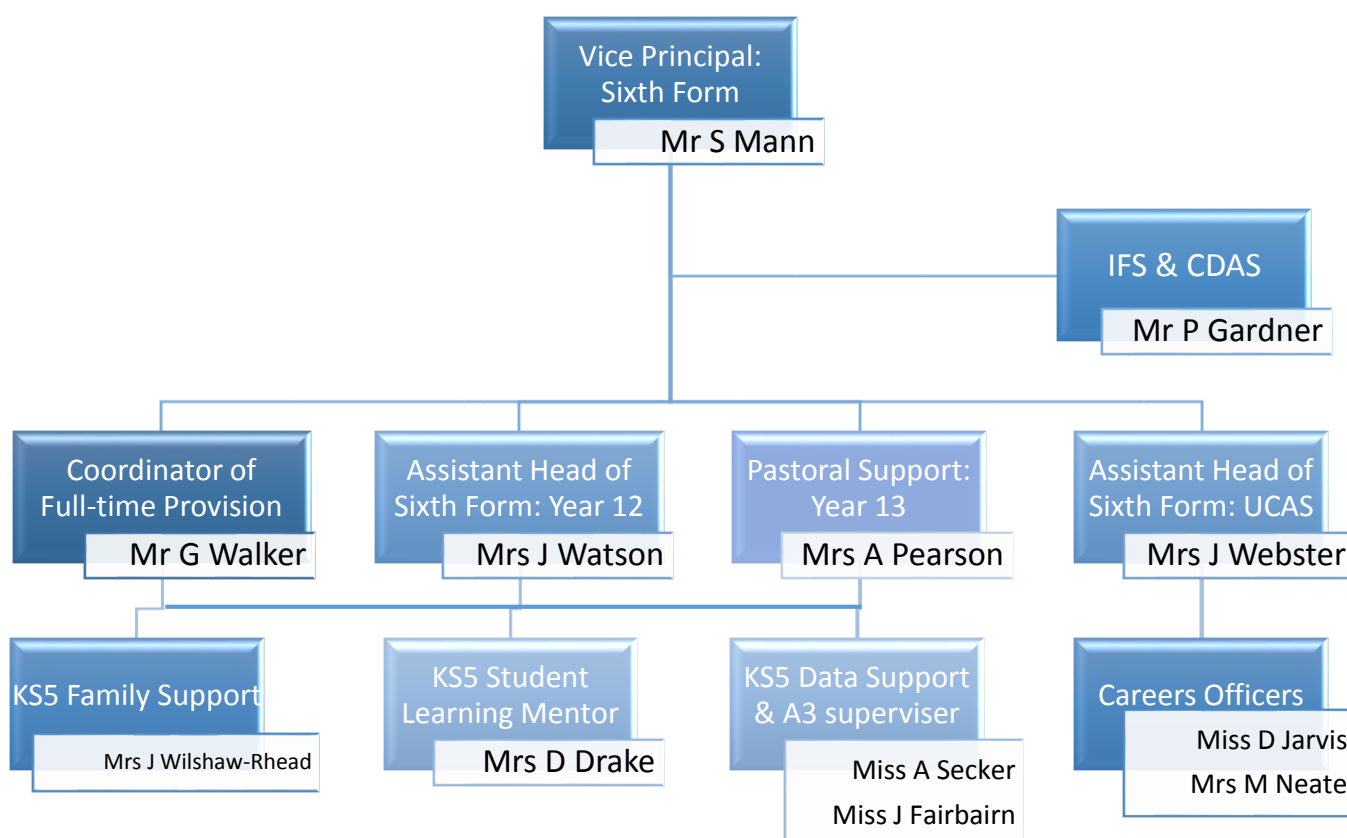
Vice Principal: Sixth Form
Mr S Mann

IFS & CDAS
Mr P Gardner

Coordinator of Full-time Provision
Mr G Walker

Assistant Head of Sixth Form: Year 12
Mrs J Watson

Pastoral Support: Year 13
Mrs A Pearson

Assistant Head of Sixth Form: UCAS
Mrs J Webster

KS5 Family Support
Mrs J Wilshaw-Rhead

KS5 Student Learning Mentor
Mrs D Drake

KS5 Data Support & A3 superviser
Miss A Secker
Miss J Fairbairn

Careers Officers
Miss D Jarvis
Mrs M Neate